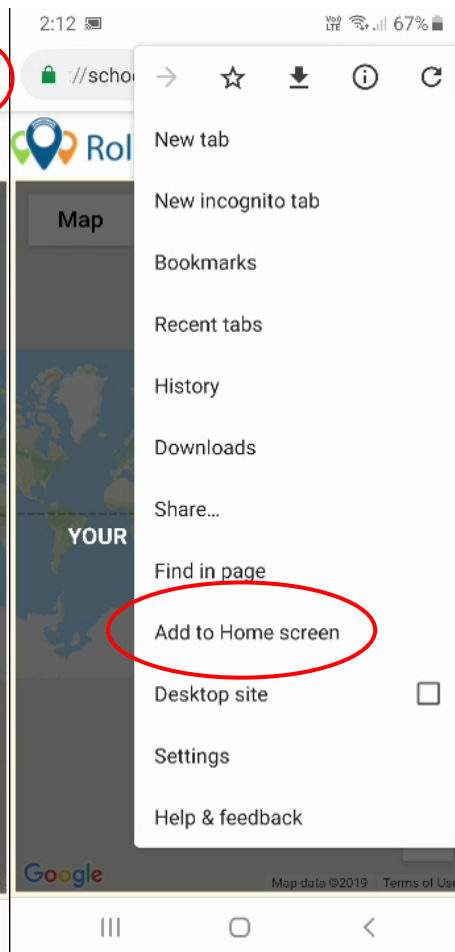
2:12 Vo) LTE 67%

//scho

Rol

Map

YOUR

New tab

New incognito tab

Bookmarks

Recent tabs

History

Downloads

Share...

Find in page

Add to Home screen

Desktop site

Settings

Help & feedback

Google

Map data ©2019 Terms of Use